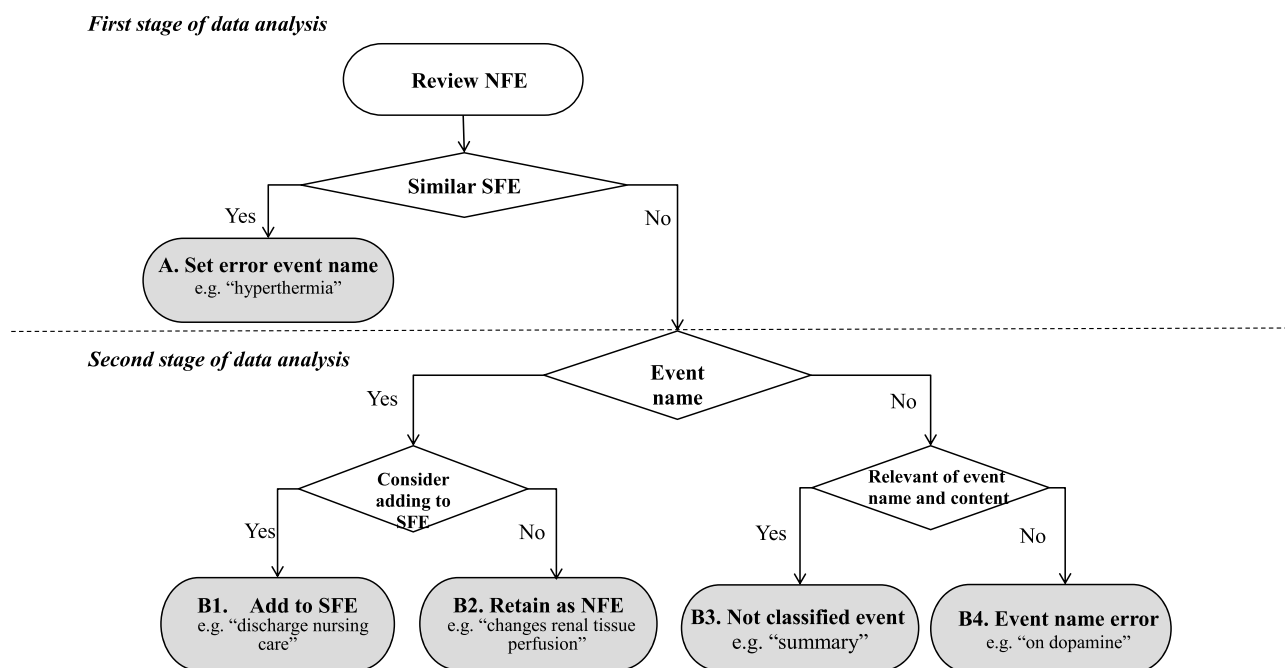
*First stage of data analysis*

Review NFE

Similar SFE

Yes

No

A. Set error event name
e.g. "hyperthermia"

*Second stage of data analysis*

Event name

Yes

No

Consider adding to SFE

Yes

No

Relevant of event name and content

Yes

No

B1. Add to SFE
e.g. "discharge nursing care"

B2. Retain as NFE
e.g. "changes renal tissue perfusion"

B3. Not classified event
e.g. "summary"

B4. Event name error
e.g. "on dopamine"